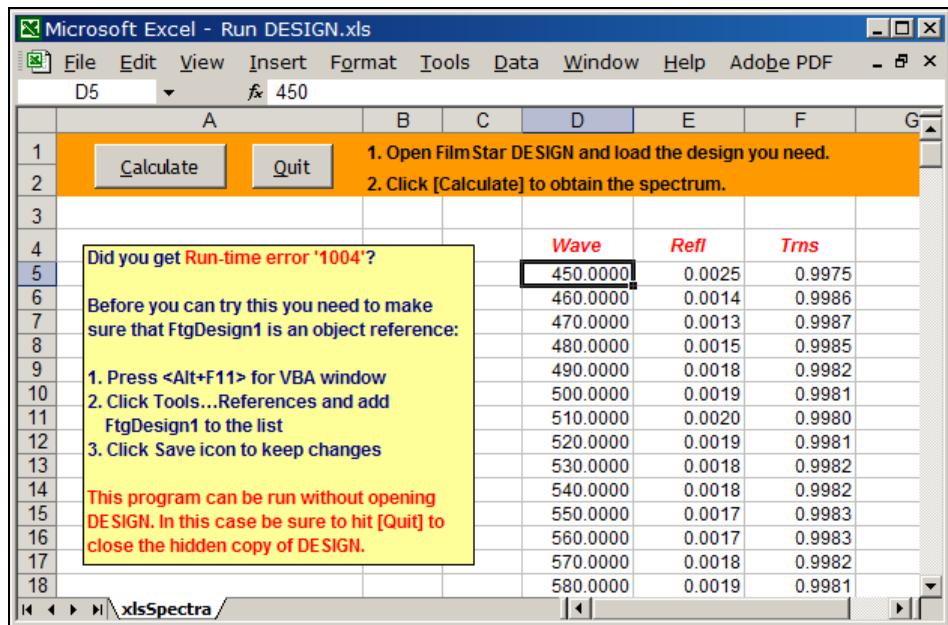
Microsoft Excel - Run DESIGN.xls

File Edit View Insert Format Tools Data Window Help Adobe PDF

D5 $f_x$ 450

| | A | B | C | D | E | F | G |
|---|---|---|---|---|---|---|---|
| 1 | Calculate Quit | 1. Open FilmStar DESIGN and load the design you need. | | | | | |
| 2 | | 2. Click [Calculate] to obtain the spectrum. | | | | | |
| 3 | | | | | | | |
| 4 | | | | Wave | Refl | Trns | |
| 5 | | | | 450.0000 | 0.0025 | 0.9975 | |
| 6 | | | | 460.0000 | 0.0014 | 0.9986 | |
| 7 | | | | 470.0000 | 0.0013 | 0.9987 | |
| 8 | | | | 480.0000 | 0.0015 | 0.9985 | |
| 9 | | | | 490.0000 | 0.0018 | 0.9982 | |
| 10 | | | | 500.0000 | 0.0019 | 0.9981 | |
| 11 | | | | 510.0000 | 0.0020 | 0.9980 | |
| 12 | | | | 520.0000 | 0.0019 | 0.9981 | |
| 13 | | | | 530.0000 | 0.0018 | 0.9982 | |
| 14 | | | | 540.0000 | 0.0018 | 0.9982 | |
| 15 | | | | 550.0000 | 0.0017 | 0.9983 | |
| 16 | | | | 560.0000 | 0.0017 | 0.9983 | |
| 17 | | | | 570.0000 | 0.0018 | 0.9982 | |
| 18 | | | | 580.0000 | 0.0019 | 0.9981 | |

Did you get Run-time error '1004'?

Before you can try this you need to make sure that FtgDesign1 is an object reference:

1. Press <Alt+F11> for VBA window
2. Click Tools...References and add FtgDesign1 to the list
3. Click Save icon to keep changes

This program can be run without opening DESIGN. In this case be sure to hit [Quit] to close the hidden copy of DESIGN.

xlsSpectra